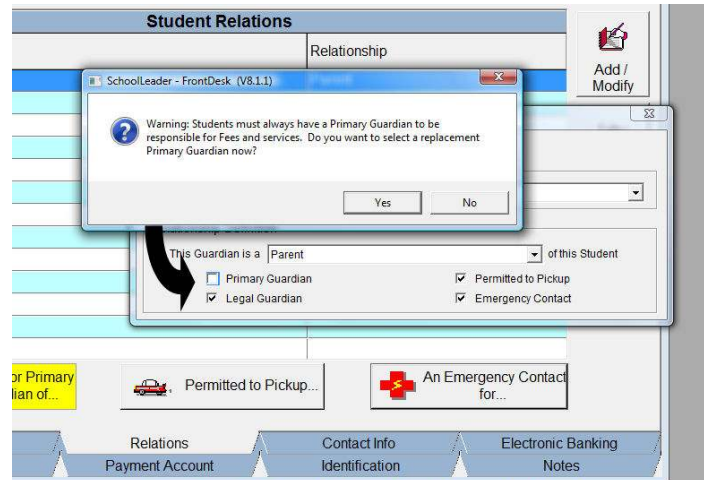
Student Relations

Relationship

Add / Modify

SchoolLeader - FrontDesk (V8.1.1)

Warning: Students must always have a Primary Guardian to be responsible for Fees and services. Do you want to select a replacement Primary Guardian now?

Yes

No

This Guardian is a Parent of this Student

Primary Guardian

Permitted to Pickup

Legal Guardian

Emergency Contact

or Primary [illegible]lian of...

Permitted to Pickup...

An Emergency Contact for...

Relations

Contact Info

Electronic Banking

Payment Account

Identification

Notes